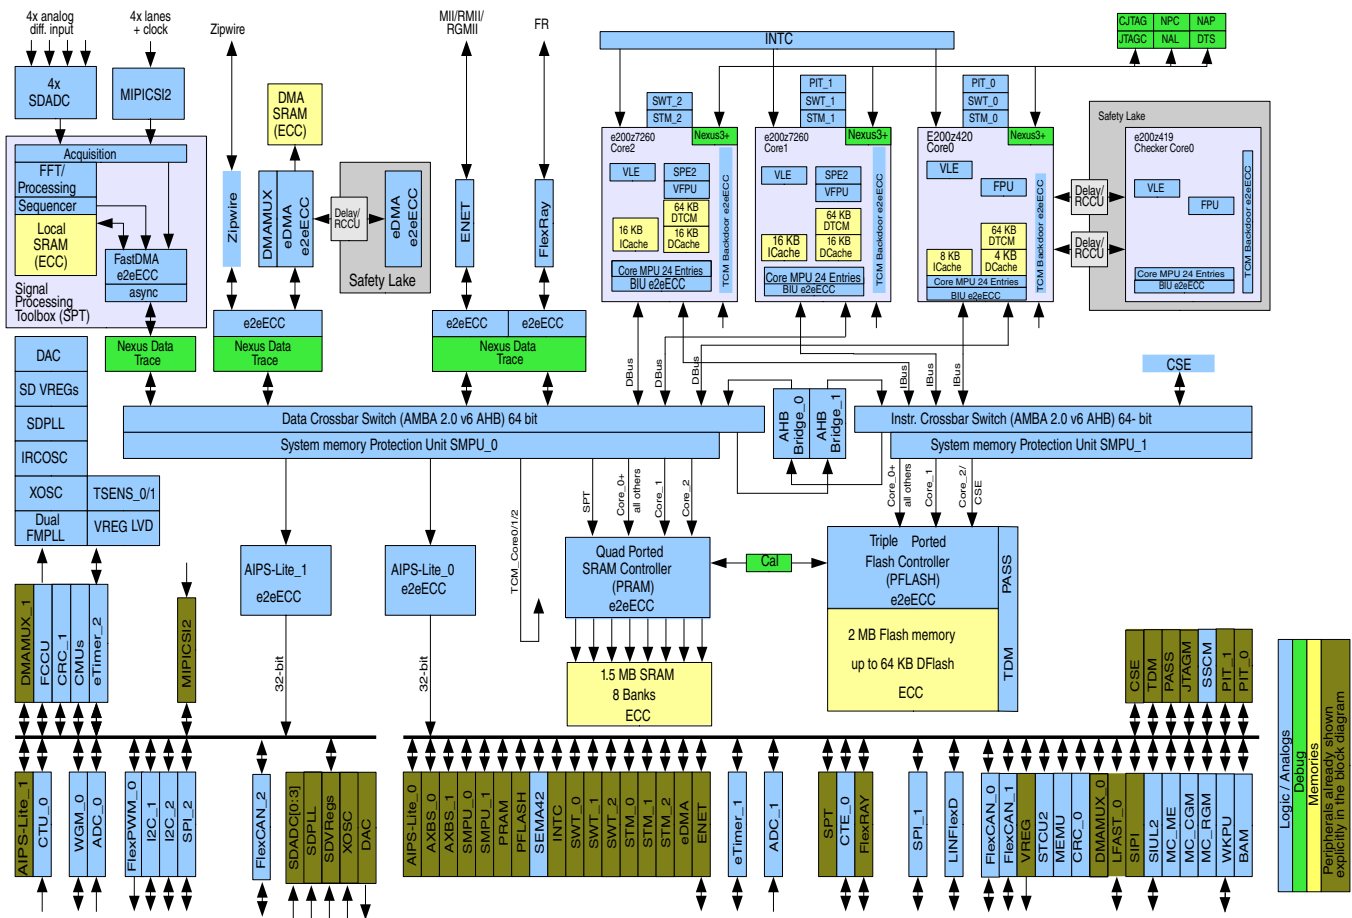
4x analog diff. input
4x lanes + clock
Zipwire
MII/RMII/ RGMII
FR
INTC
CJTAG | NPC | NAP
JTAGC | NAL | DTS

4x SDADC
MIPICSI2
DMA SRAM (ECC)
Acquisition
FFT/ Processing
Sequencer
Local SRAM (ECC)
FastDMA e2eECC
async
Signal Processing Toolbox (SPT)
Zipwire
DMAMUX
eDMA e2eECC
Delay/ RCCU
eDMA e2eECC
Safety Lake
ENET
FlexRay

SWT_2
STM_2
e200z7260 Core2
Nexus3+
VLE
SPE2
VFPU
64 KB DTCM
16 KB ICache
16 KB DCache
Core MPU 24 Entries
BIU e2eECC
TCM Backdoor e2eECC

PIT_1
SWT_1
STM_1
e200z7260 Core1
Nexus3+
VLE
SPE2
VFPU
64 KB DTCM
16 KB ICache
16 KB DCache
Core MPU 24 Entries
BIU e2eECC
TCM Backdoor e2eECC

PIT_0
SWT_0
STM_0
E200z420 Core0
Nexus3+
VLE
FPU
64 KB DTCM
8 KB ICache
4 KB DCache
Core MPU 24 Entries
BIU e2eECC
TCM Backdoor e2eECC

Delay/ RCCU
Delay/ RCCU
Safety Lake
e200z419 Checker Core0
VLE
FPU
Core MPU 24 Entries
BIU e2eECC
TCM Backdoor e2eECC

e2eECC
Nexus Data Trace
e2eECC
Nexus Data Trace
e2eECC | e2eECC
Nexus Data Trace
DBus DBus DBus IBus IBus IBus
CSE
DAC
SD VREGs
SDPLL
IRCOSC
XOSC
TSENS_0/1
Dual FMPLL
VREG LVD
Data Crossbar Switch (AMBA 2.0 v6 AHB) 64 bit
System memory Protection Unit SMPU_0
AHB Bridge_0
AHB Bridge_1
Instr. Crossbar Switch (AMBA 2.0 v6 AHB) 64- bit
System memory Protection Unit SMPU_1
SPT
Core_0+ all others
Core_1
Core_2
Core_0+ all others
Core_1
Core_2/ CSE
TCM_Core0/1/2
AIPS-Lite_1 e2eECC
AIPS-Lite_0 e2eECC
Quad Ported SRAM Controller (PRAM) e2eECC
Cal
Triple Ported Flash Controller (PFLASH) e2eECC
PASS
2 MB Flash memory
up to 64 KB DFlash
ECC
TDM
1.5 MB SRAM
8 Banks
ECC
32-bit
32-bit
DMAMUX_1
FCCU
CRC_1
CMUs
eTimer_2
MIPICSI2
CSE
TDM
PASS
JTAGM
SSCM
PIT_1
PIT_0
Logic / Analogs
Debug
Memories
Peripherals already shown explicitly in the block diagram
AIPS-Lite_1
CTU_0
WGM_0
ADC_0
FlexPWM_0
I2C_1
I2C_2
SPI_2
FlexCAN_2
SDADC[0:3]
SDPLL
SDVRegs
XOSC
DAC
AIPS-Lite_0
AXBS_0
AXBS_1
SMPU_0
SMPU_1
PRAM
PFLASH
SEMA42
INTC
SWT_0
SWT_1
SWT_2
STM_0
STM_1
STM_2
eDMA
ENET
eTimer_1
ADC_1
SPT
CTE_0
FlexRAY
SPI_1
LINFlexD
FlexCAN_0
FlexCAN_1
VREG
STCU2
MEMU
CRC_0
DMAMUX_0
LFAST_0
SIPI
SIUL2
MC_ME
MC_CGM
MC_RGM
WKPU
BAM